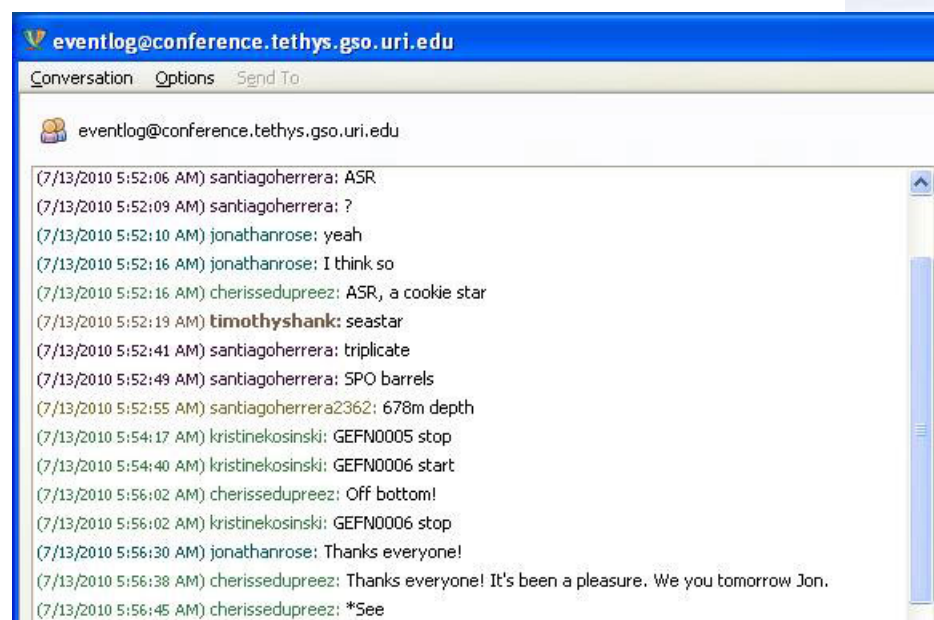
eventlog@conference.tethys.gso.uri.edu

Conversation Options Send To

eventlog@conference.tethys.gso.uri.edu

(7/13/2010 5:52:06 AM) santiagoherrera: ASR
(7/13/2010 5:52:09 AM) santiagoherrera: ?
(7/13/2010 5:52:10 AM) jonathanrose: yeah
(7/13/2010 5:52:16 AM) jonathanrose: I think so
(7/13/2010 5:52:16 AM) cherissedupreez: ASR, a cookie star
(7/13/2010 5:52:19 AM) timothyshank: seastar
(7/13/2010 5:52:41 AM) santiagoherrera: triplicate
(7/13/2010 5:52:49 AM) santiagoherrera: SPO barrels
(7/13/2010 5:52:55 AM) santiagoherrera2362: 678m depth
(7/13/2010 5:54:17 AM) kristinekosinski: GEFN0005 stop
(7/13/2010 5:54:40 AM) kristinekosinski: GEFN0006 start
(7/13/2010 5:56:02 AM) cherissedupreez: Off bottom!
(7/13/2010 5:56:02 AM) kristinekosinski: GEFN0006 stop
(7/13/2010 5:56:30 AM) jonathanrose: Thanks everyone!
(7/13/2010 5:56:38 AM) cherissedupreez: Thanks everyone! It's been a pleasure. We you tomorrow Jon.
(7/13/2010 5:56:45 AM) cherissedupreez: *See